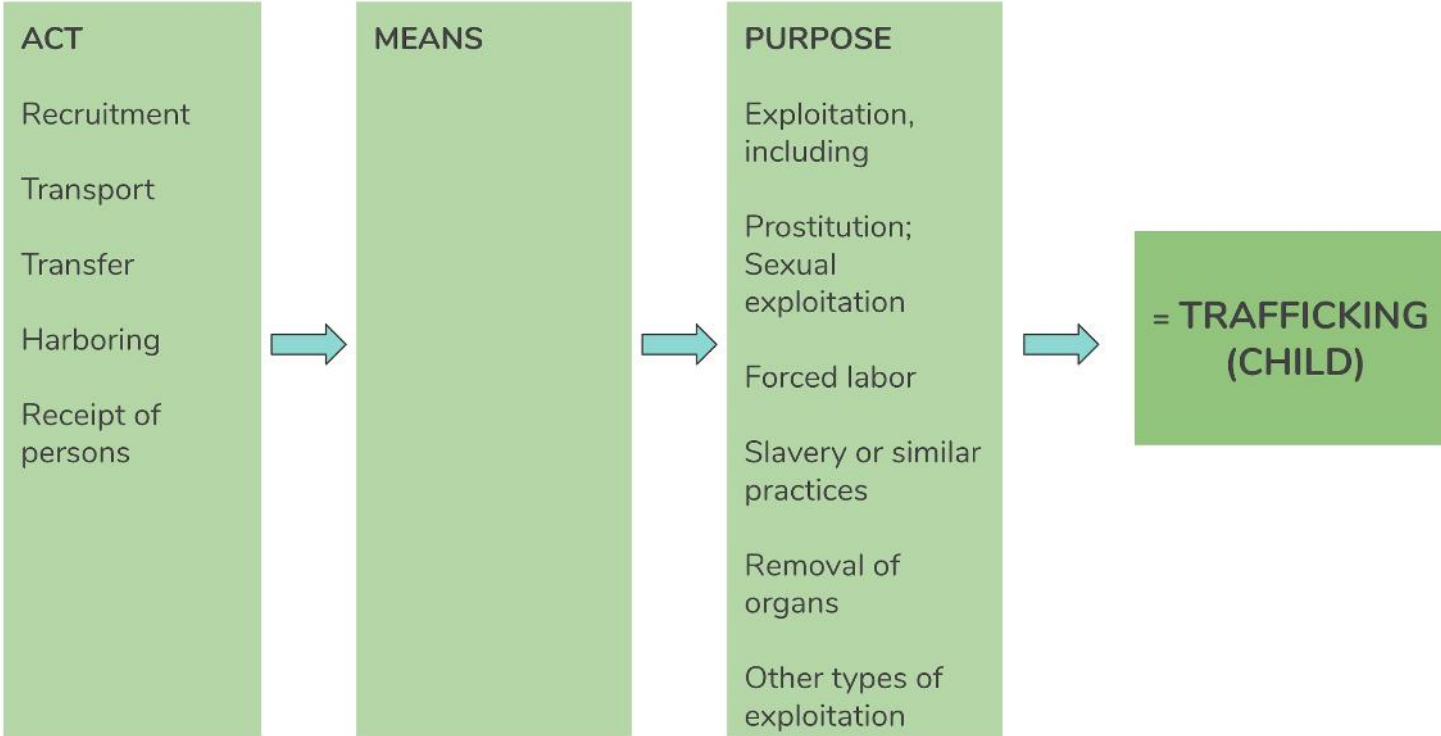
ACT

Recruitment

Transport

Transfer

Harboring

Receipt of persons

MEANS

PURPOSE

Exploitation, including

Prostitution; Sexual exploitation

Forced labor

Slavery or similar practices

Removal of organs

Other types of exploitation

= TRAFFICKING (CHILD)